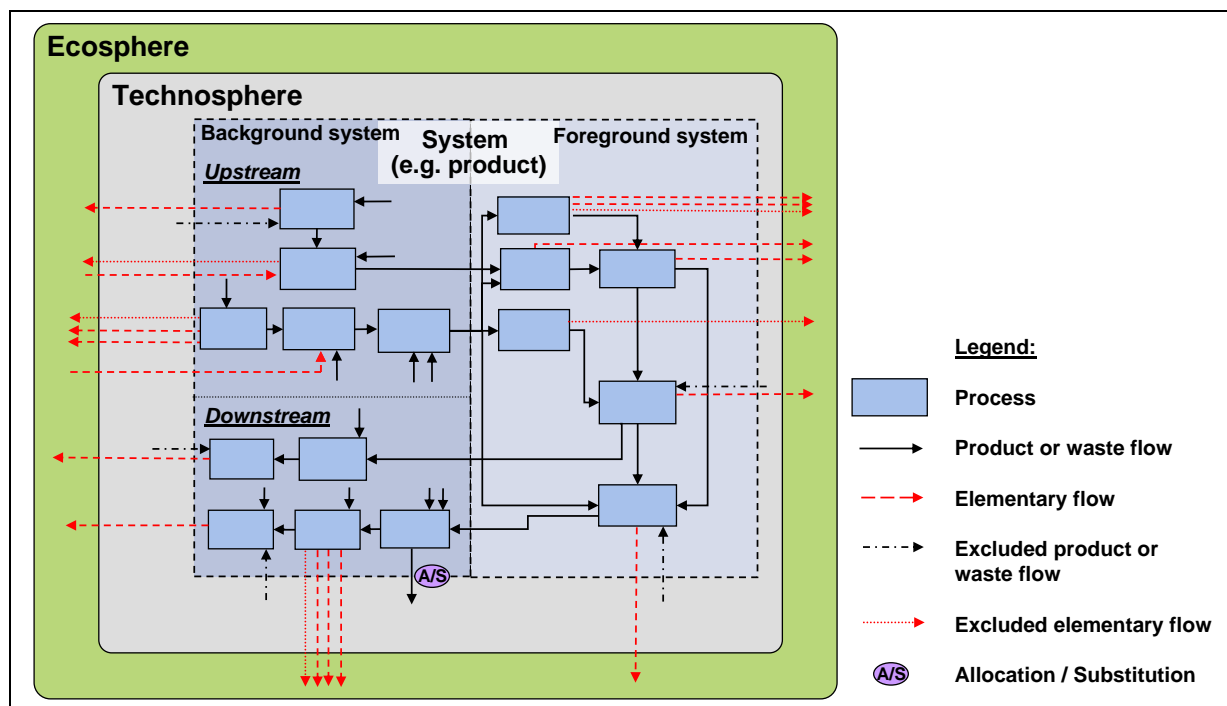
Ecosphere

Technosphere

Background system

System
(e.g. product)

Foreground system

Upstream

Downstream

A/S

Legend:

Process

Product or waste flow

Elementary flow

Excluded product or waste flow

Excluded elementary flow

A/S

Allocation / Substitution